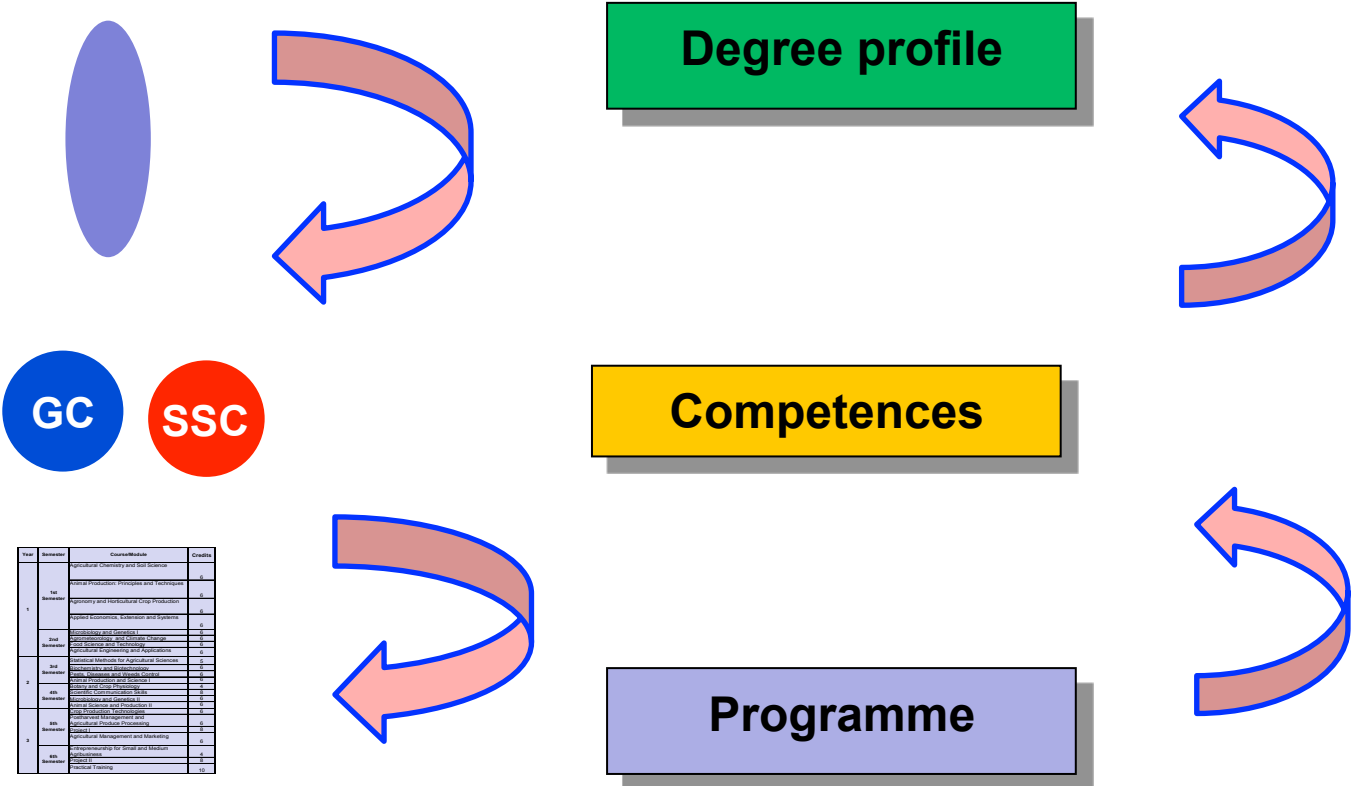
Degree profile

GC

SSC

Competences

| Year | Semester | Course/Module | Credits |
|---|---|---|---|
| 1 | 1st Semester | Agricultural Chemistry and Soil Science | 6 |
| | | Animal Production: Principles and Techniques | 6 |
| | | Agronomy and Horticultural Crop Production | 6 |
| | | Applied Economics, Extension and Systems | 6 |
| | 2nd Semester | Microbiology and Genetics I | 6 |
| | | Agrometeorology and Climate Change | 6 |
| | | Food Science and Technology | 6 |
| | | Agricultural Engineering and Applications | 6 |
| 2 | 3rd Semester | Statistical Methods for Agricultural Sciences | 5 |
| | | Biochemistry and Biotechnology | 6 |
| | | Pests, Diseases and Weeds Control | 6 |
| | 4th Semester | Animal Production and Science I | 6 |
| | | Botany and Crop Physiology | 6 |
| | | Scientific Communication Skills | 4 |
| | | Microbiology and Genetics II | 6 |
| | | Animal Science and Production II | 6 |
| 3 | 5th Semester | Crop Production Technologies | 6 |
| | | Postharvest Management and Agricultural Produce Processing | 6 |
| | | Project I | 8 |
| | | Agricultural Management and Marketing | 6 |
| | 6th Semester | Entrepreneurship for Small and Medium Agribusiness | 4 |
| | | Project II | 8 |
| | | Practical Training | 10 |

Programme